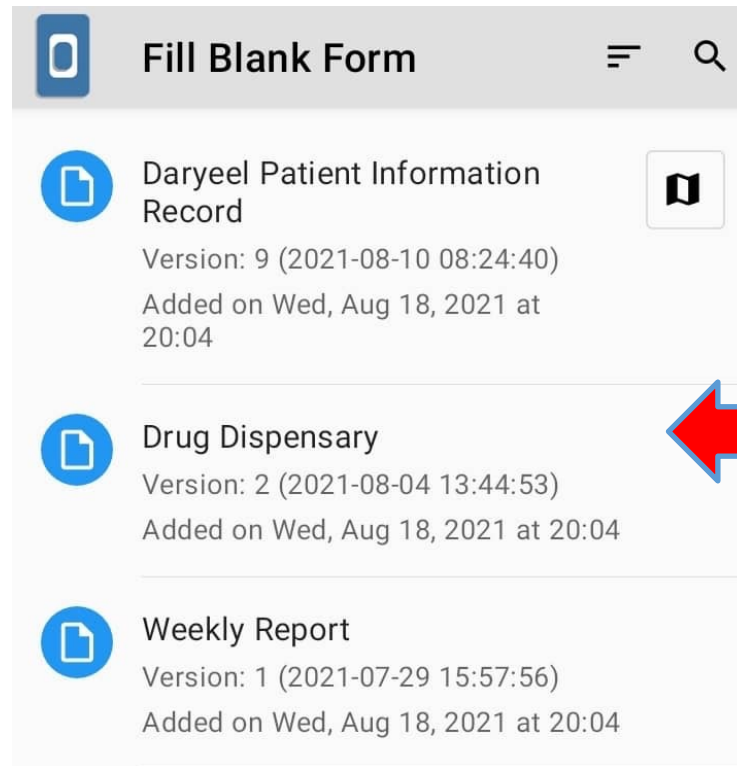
Fill Blank Form

Daryeel Patient Information Record
Version: 9 (2021-08-10 08:24:40)
Added on Wed, Aug 18, 2021 at 20:04

Drug Dispensary
Version: 2 (2021-08-04 13:44:53)
Added on Wed, Aug 18, 2021 at 20:04

Weekly Report
Version: 1 (2021-07-29 15:57:56)
Added on Wed, Aug 18, 2021 at 20:04